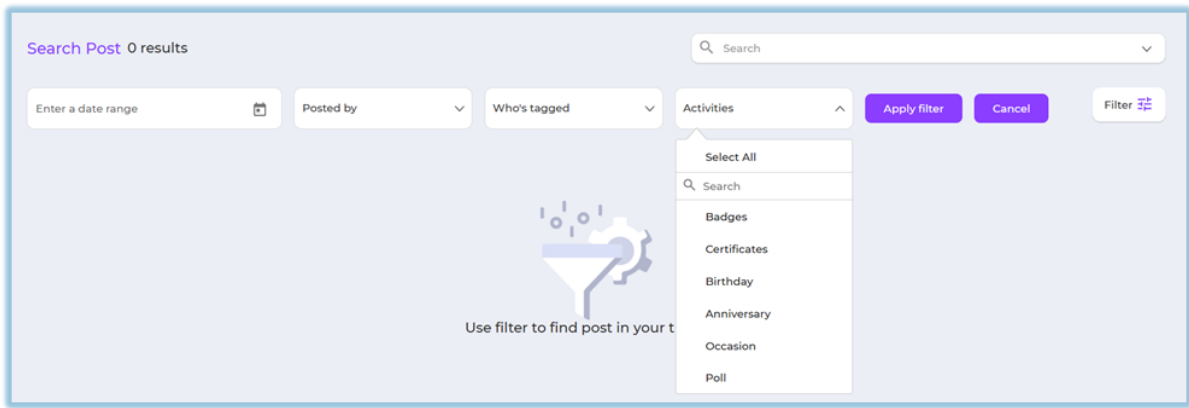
Search Post 0 results

Search

Enter a date range

Posted by

Who's tagged

Activities

Apply filter

Cancel

Filter

Select All

Search

Badges

Certificates

Birthday

Anniversary

Occasion

Poll

Use filter to find post in your t